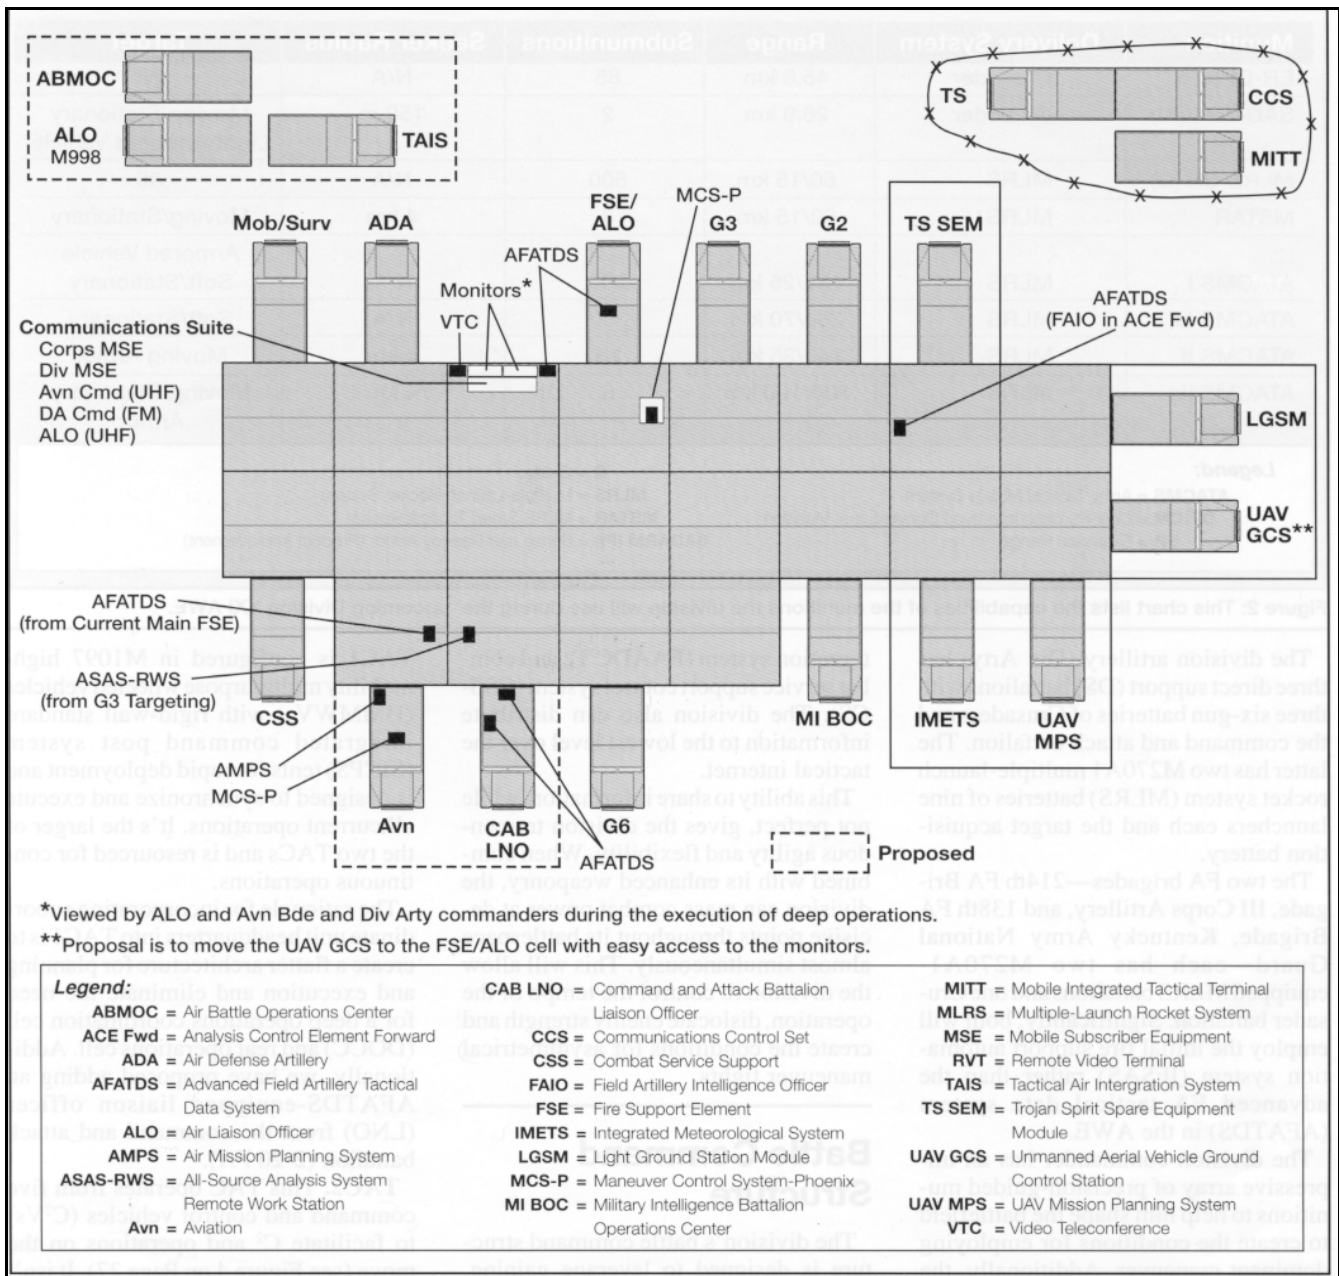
ABMOC

ALO
M998

TAIS

TS

CCS

MITT

Mob/Surv

ADA

FSE/
ALO

MCS-P

G3

G2

TS SEM

AFATDS

Monitors*

VTC

Communications Suite
Corps MSE
Div MSE
Avn Cmd (UHF)
DA Cmd (FM)
ALO (UHF)

AFATDS
(FAIO in ACE Fwd)

LGSM

UAV
GCS**

AFATDS
(from Current Main FSE)

ASAS-RWS
(from G3 Targeting)

CSS

AMPS

MCS-P

Avn

CAB
LNO

G6

AFATDS

MI BOC

IMETS

UAV
MPS

Proposed

*Viewed by ALO and Avn Bde and Div Arty commanders during the execution of deep operations.
**Proposal is to move the UAV GCS to the FSE/ALO cell with easy access to the monitors.

Legend:
ABMOC = Air Battle Operations Center
ACE Fwd = Analysis Control Element Forward
ADA = Air Defense Artillery
AFATDS = Advanced Field Artillery Tactical Data System
ALO = Air Liaison Officer
AMPS = Air Mission Planning System
ASAS-RWS = All-Source Analysis System Remote Work Station
Avn = Aviation

CAB LNO = Command and Attack Battalion Liaison Officer
CCS = Communications Control Set
CSS = Combat Service Support
FAIO = Field Artillery Intelligence Officer
FSE = Fire Support Element
IMETS = Integrated Meteorological System
LGSM = Light Ground Station Module
MCS-P = Maneuver Control System-Phoenix
MI BOC = Military Intelligence Battalion Operations Center

MITT = Mobile Integrated Tactical Terminal
MLRS = Multiple-Launch Rocket System
MSE = Mobile Subscriber Equipment
RVT = Remote Video Terminal
TAIS = Tactical Air Intergration System
TS SEM = Trojan Spirit Spare Equipment Module
UAV GCS = Unmanned Aerial Vehicle Ground Control Station
UAV MPS = UAV Mission Planning System
VTC = Video Teleconference